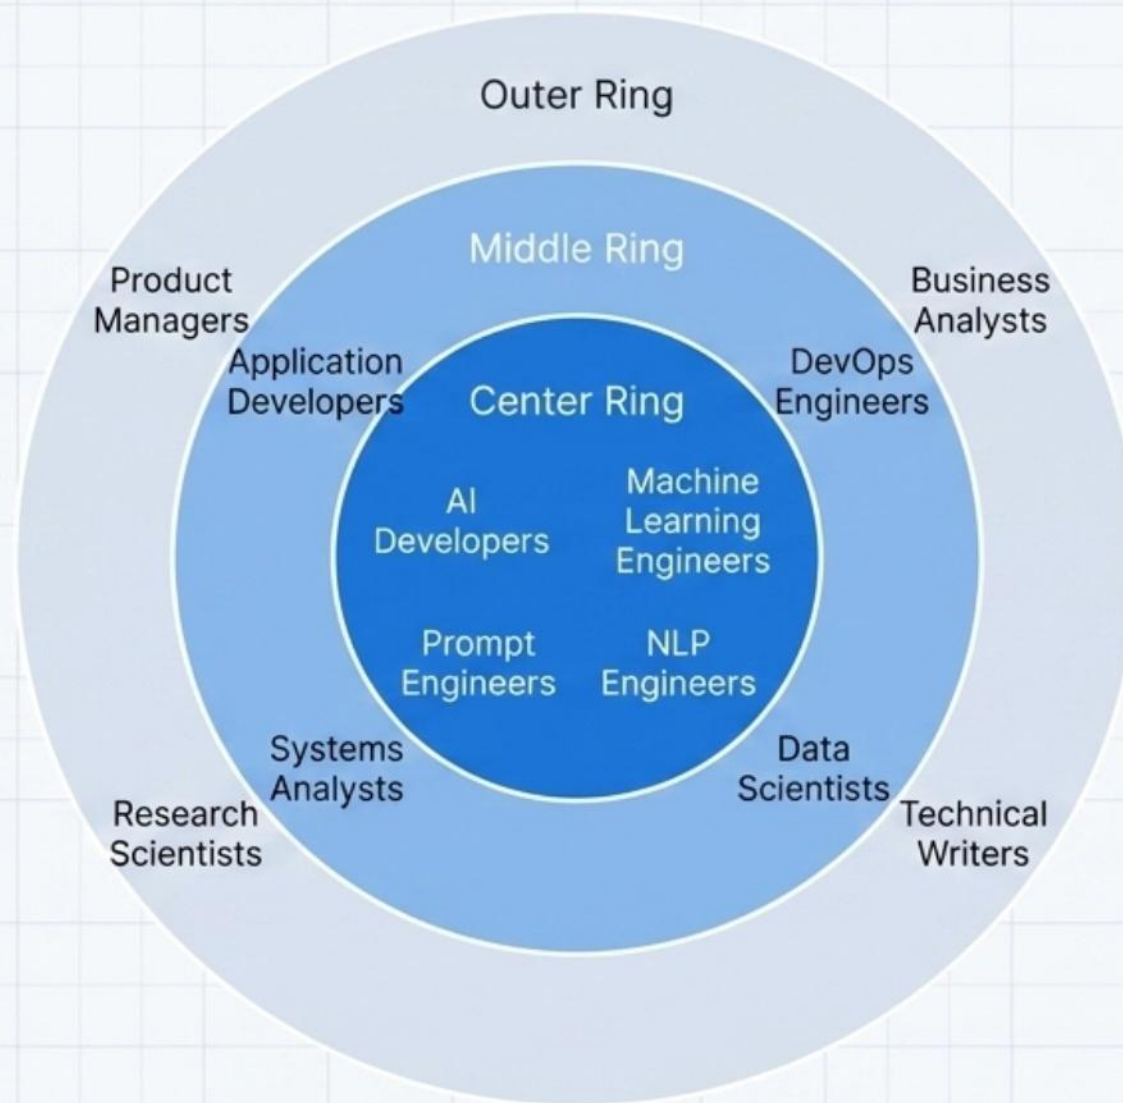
Outer Ring

Middle Ring

Product Managers

Business Analysts

Application Developers

Center Ring

DevOps Engineers

AI Developers

Machine Learning Engineers

Prompt Engineers

NLP Engineers

Systems Analysts

Data Scientists

Research Scientists

Technical Writers